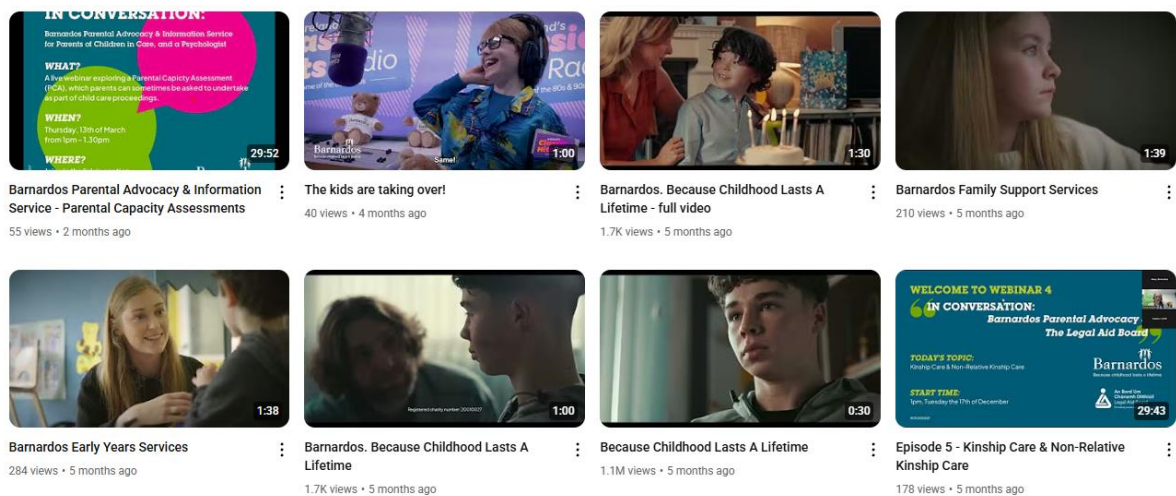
IN CONVERSATION:

Barnardos Parental Advocacy & Information Service for Parents of Children in Care, and a Psychologist

WHAT?
A live webinar exploring a Parental Capcity Assessment (PCA), which parents can sometimes be asked to undertake as part of child care proceedings.

WHEN?
Thursday, 13th of March from 1pm - 1.30pm

WHERE?

29:52

Barnardos Parental Advocacy & Information Service - Parental Capacity Assessments
55 views • 2 months ago

Barnardos

Same!

1:00

The kids are taking over!
40 views • 4 months ago

1:30

Barnardos. Because Childhood Lasts A Lifetime - full video
1.7K views • 5 months ago

1:39

Barnardos Family Support Services
210 views • 5 months ago

1:38

Barnardos Early Years Services
284 views • 5 months ago

Registered charity number 20010027

1:00

Barnardos. Because Childhood Lasts A Lifetime
1.7K views • 5 months ago

0:30

Because Childhood Lasts A Lifetime
1.1M views • 5 months ago

WELCOME TO WEBINAR 4
IN CONVERSATION:
Barnardos Parental Advocacy
The Legal Aid Board

TODAY'S TOPIC:
Kinship Care & Non-Relative Kinship Care

START TIME:
1pm, Tuesday the 17th of December

Barnardos
Because childhood lasts a lifetime

An Bord Um Chúnamh Dlíthiúil
Legal Aid Board

29:43

Episode 5 - Kinship Care & Non-Relative Kinship Care
178 views • 5 months ago